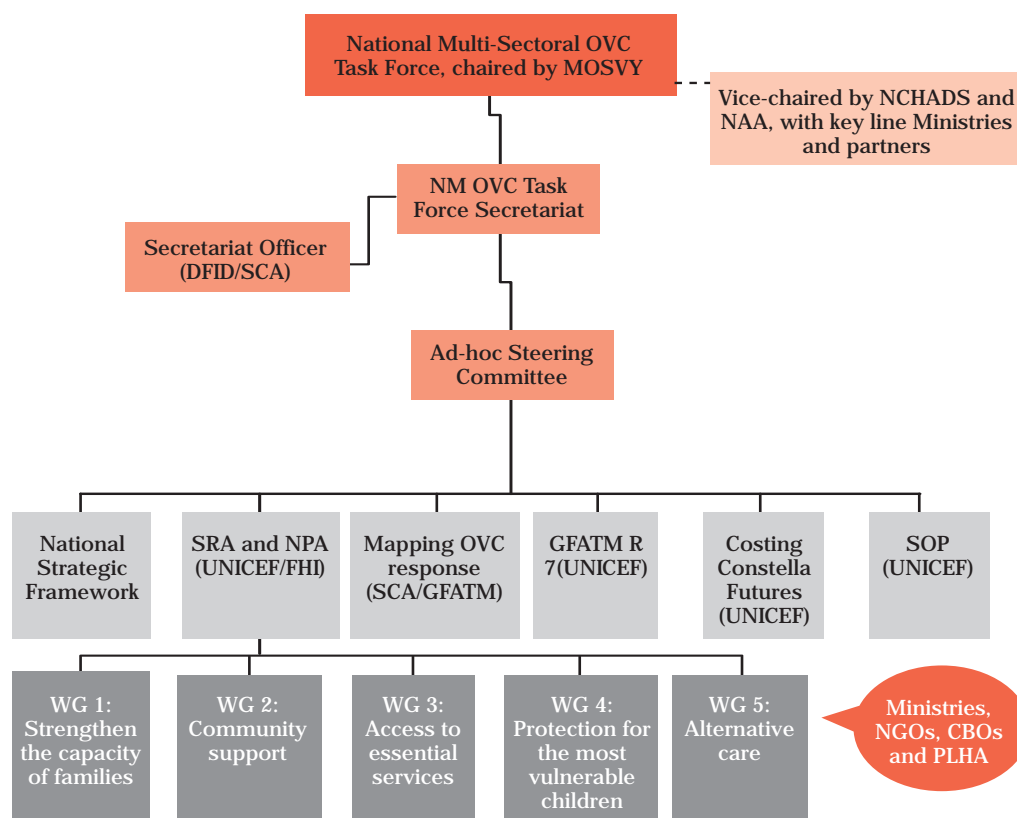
National Multi-Sectoral OVC Task Force, chaired by MOSVY

Vice-chaired by NCHADS and NAA, with key line Ministries and partners

NM OVC Task Force Secretariat

Secretariat Officer (DFID/SCA)

Ad-hoc Steering Committee

National Strategic Framework

SRA and NPA (UNICEF/FHI)

Mapping OVC response (SCA/GFATM)

GFATM R 7(UNICEF)

Costing Constella Futures (UNICEF)

SOP (UNICEF)

WG 1: Strengthen the capacity of families

WG 2: Community support

WG 3: Access to essential services

WG 4: Protection for the most vulnerable children

WG 5: Alternative care

Ministries, NGOs, CBOs and PLHA